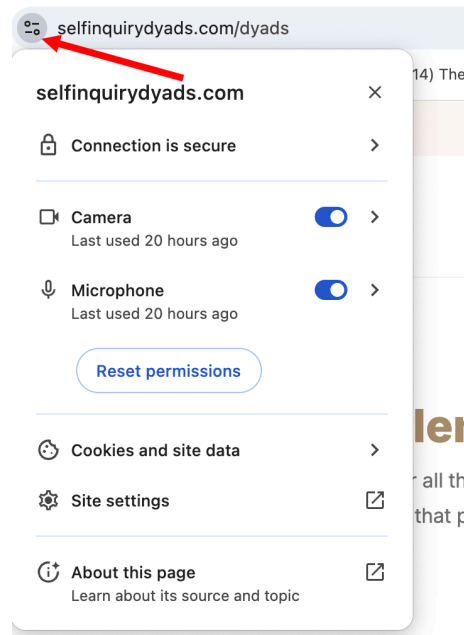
selfinquirydyads.com/dyads

14) The

selfinquirydyads.com

×

Connection is secure

Camera
Last used 20 hours ago

Microphone
Last used 20 hours ago

Reset permissions

ler

Cookies and site data

r all th

Site settings

that p

About this page
Learn about its source and topic